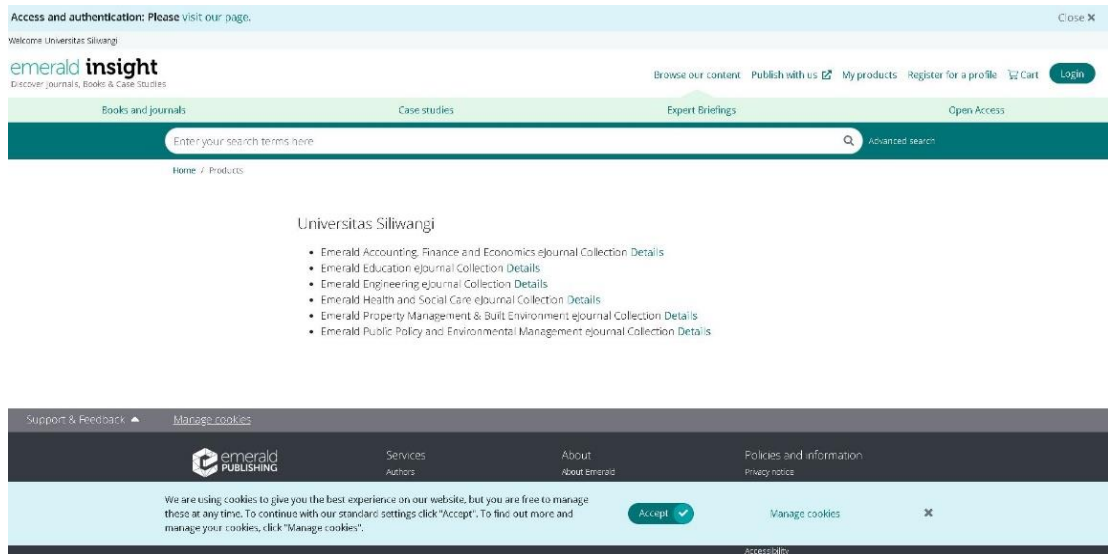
Access and authentication: Please visit our page.

Close ×

Welcome Universitas Siliwangi

emerald insight
Discover Journals, Books & Case Studies

Browse our content Publish with us My products Register for a profile Cart Login

Books and journals Case studies Expert Briefings Open Access

Enter your search terms here

Advanced search

Home / Products

Universitas Siliwangi

- Emerald Accounting, Finance and Economics eJournal Collection Details
- Emerald Education eJournal Collection Details
- Emerald Engineering eJournal Collection Details
- Emerald Health and Social Care eJournal Collection Details
- Emerald Property Management & Built Environment eJournal Collection Details
- Emerald Public Policy and Environmental Management eJournal Collection Details

Support & Feedback Manage cookies

emerald PUBLISHING

Services
Authors

About
About Emerald

Policies and information
Privacy notice

We are using cookies to give you the best experience on our website, but you are free to manage these at any time. To continue with our standard settings click "Accept". To find out more and manage your cookies, click "Manage cookies".

Accept

Manage cookies

×

Accessibility